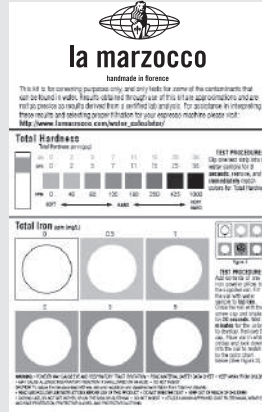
la marzocco

handmade in florence

This kit is for screening purposes only, and only tests for some of the contaminants that can be found in water. Results obtained through use of this kit are approximations and are not as precise as results derived from a certified lab analysis. For assistance in interpreting these results and selecting proper filtration for your espresso machine please visit: http://www.lamarzocco.com/water_calculator/

Total Hardness
Total Hardness grains/gal

| 0 | 2 | 4 | 7 | 11 | 15 | 25 |
|---|---|---|---|---|---|---|
| 0 | 40 | 60 | 120 | 180 | 250 | 425 |

PPM 0 40 60 120 180 250 425 1000
SOFT HARD VERY HARD

TEST PROCEDURE
Dip one test strip into water and remove it in 1 second. Remove, and immediately match colors for Total Hardness

Total Iron ppm (mg/L)

0 0.5 1

TEST PROCEDURE
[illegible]

WARNING: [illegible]
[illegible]
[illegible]
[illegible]